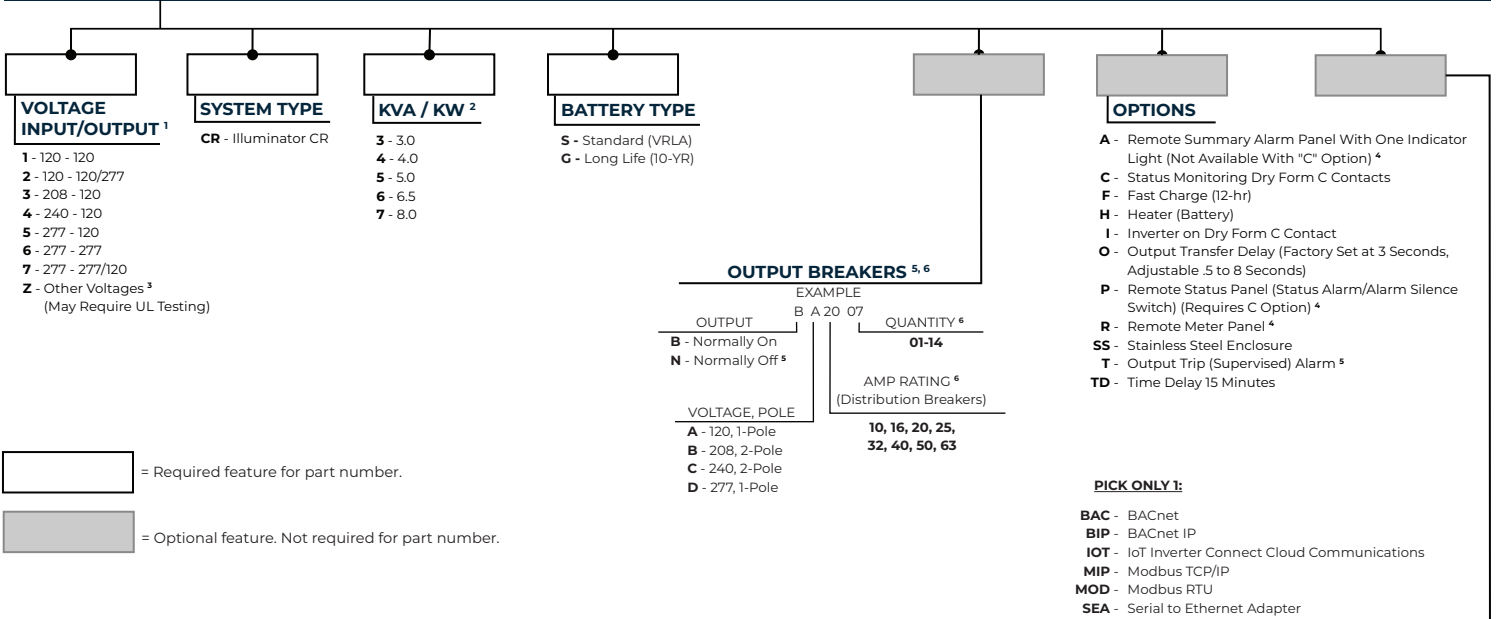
VOLTAGE INPUT/OUTPUT $^{1}$

**1** - 120 - 120
**2** - 120 - 120/277
**3** - 208 - 120
**4** - 240 - 120
**5** - 277 - 120
**6** - 277 - 277
**7** - 277 - 277/120
**Z** - Other Voltages $^{3}$ (May Require UL Testing)

SYSTEM TYPE

**CR** - Illuminator CR

KVA / KW $^{2}$

**3** - 3.0
**4** - 4.0
**5** - 5.0
**6** - 6.5
**7** - 8.0

BATTERY TYPE

**S -** Standard (VRLA)
**G -** Long Life (10-YR)

OUTPUT BREAKERS $^{5, 6}$

EXAMPLE
B A 20 07

OUTPUT
**B** - Normally On
**N** - Normally Off $^{5}$

QUANTITY $^{6}$
**01-14**

AMP RATING $^{6}$
(Distribution Breakers)
**10, 16, 20, 25, 32, 40, 50, 63**

VOLTAGE, POLE
**A** - 120, 1-Pole
**B** - 208, 2-Pole
**C** - 240, 2-Pole
**D** - 277, 1-Pole

OPTIONS

**A** - Remote Summary Alarm Panel With One Indicator Light (Not Available With "C" Option) $^{4}$
**C** - Status Monitoring Dry Form C Contacts
**F** - Fast Charge (12-hr)
**H** - Heater (Battery)
**I** - Inverter on Dry Form C Contact
**O** - Output Transfer Delay (Factory Set at 3 Seconds, Adjustable .5 to 8 Seconds)
**P** - Remote Status Panel (Status Alarm/Alarm Silence Switch) (Requires C Option) $^{4}$
**R** - Remote Meter Panel $^{4}$
**SS** - Stainless Steel Enclosure
**T** - Output Trip (Supervised) Alarm $^{5}$
**TD** - Time Delay 15 Minutes

= Required feature for part number.

= Optional feature. Not required for part number.

PICK ONLY 1:

**BAC** - BACnet
**BIP** - BACnet IP
**IOT** - IoT Inverter Connect Cloud Communications
**MIP** - Modbus TCP/IP
**MOD** - Modbus RTU
**SEA** - Serial to Ethernet Adapter